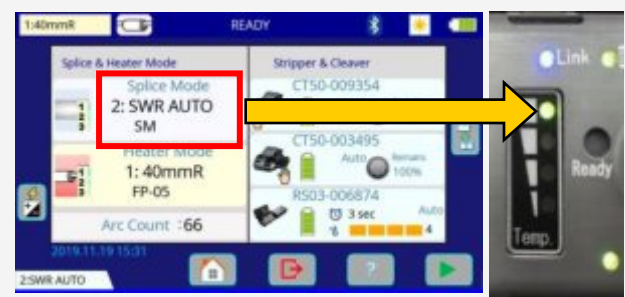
1:40mmR

READY

Splice & Heater Mode

Splice Mode
2: SWR AUTO
SM

Heater Mode
1: 40mmR
FP-05

Arc Count :66

2019.11.19 15:31

Stripper & Cleaver

CT50-009354

CT50-003495

Auto

Remains 100%

RS03-006874

3 sec

Auto

4

2:SWR AUTO

?

Link

Ready

Temp.